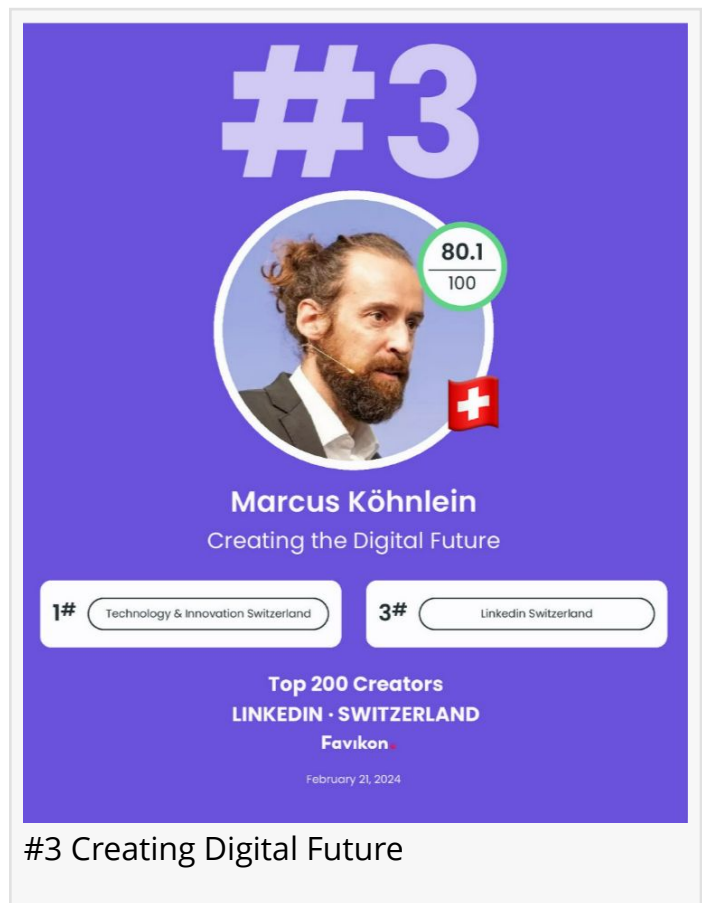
#3

80.1
100

Marcus Köhnlein
Creating the Digital Future

1# Technology & Innovation Switzerland

3# Linkedin Switzerland

Top 200 Creators
LINKEDIN · SWITZERLAND
Favikon

February 21, 2024

#3 Creating Digital Future